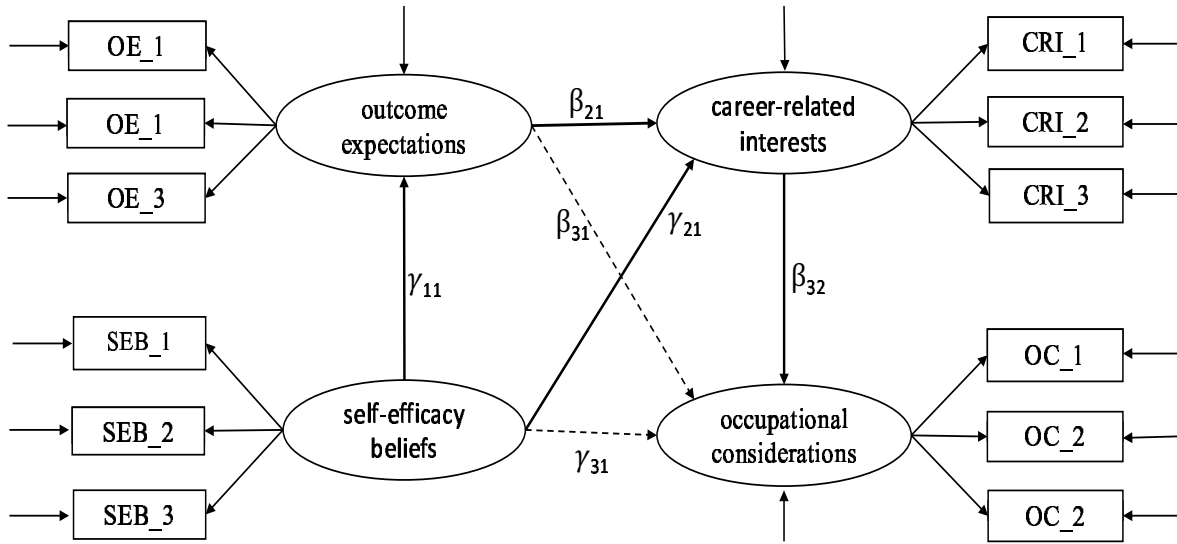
OE_1

OE_1

OE_3

outcome expectations

$\beta_{21}$

career-related interests

CRI_1

CRI_2

CRI_3

$\beta_{31}$

$\gamma_{21}$

$\gamma_{11}$

$\beta_{32}$

SEB_1

SEB_2

SEB_3

self-efficacy beliefs

$\gamma_{31}$

occupational considerations

OC_1

OC_2

OC_2